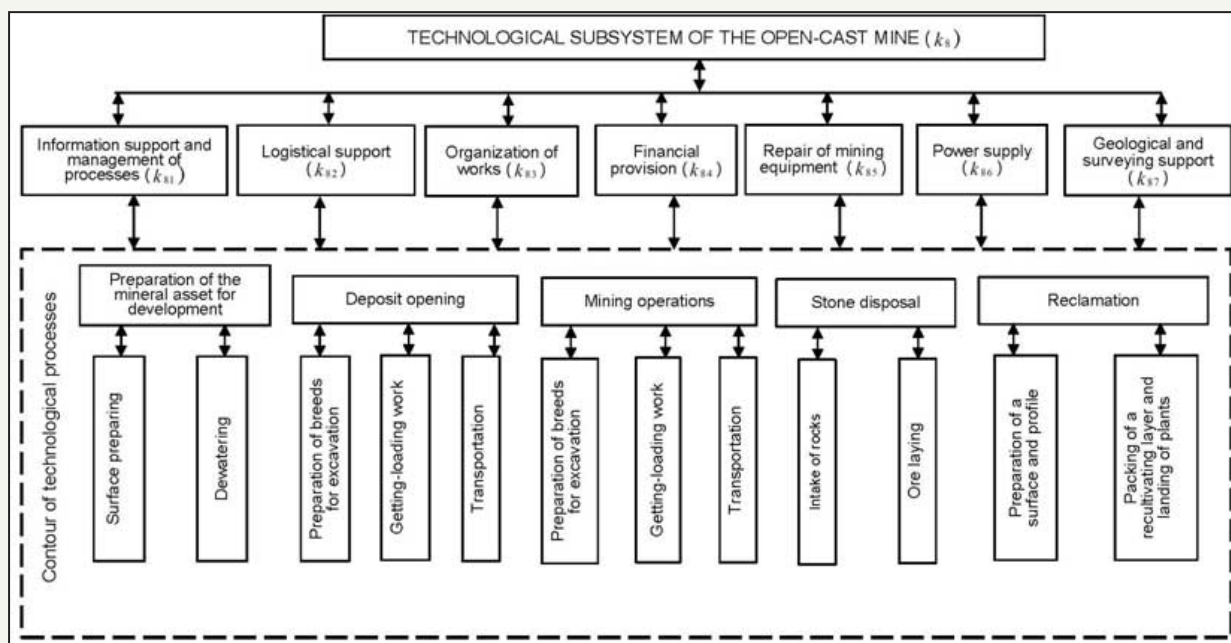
TECHNOLOGICAL SUBSYSTEM OF THE OPEN-CAST MINE ($k_8$)

Information support and management of processes ($k_{81}$)

Logistical support ($k_{82}$)

Organization of works ($k_{83}$)

Financial provision ($k_{84}$)

Repair of mining equipment ($k_{85}$)

Power supply ($k_{86}$)

Geological and surveying support ($k_{87}$)

Contour of technological processes

Preparation of the mineral asset for development

Surface preparing

Dewatering

Deposit opening

Preparation of breeds for excavation

Getting-loading work

Transportation

Mining operations

Preparation of breeds for excavation

Getting-loading work

Transportation

Stone disposal

Intake of rocks

Ore laying

Reclamation

Preparation of a surface and profile

Packing of a recultivating layer and landing of plants